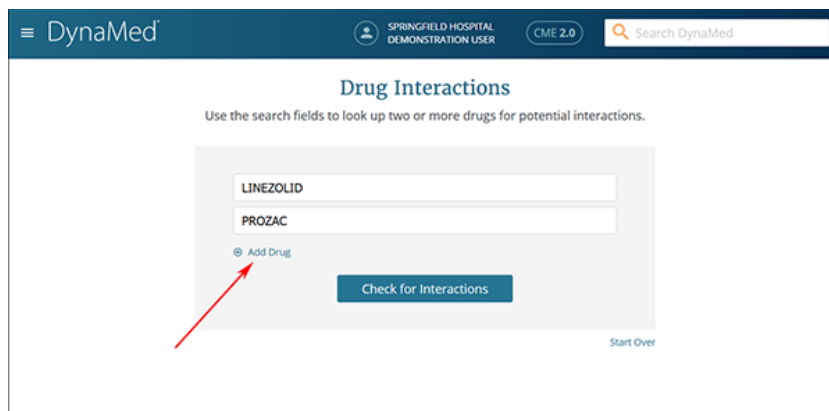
DynaMed

SPRINGFIELD HOSPITAL
DEMONSTRATION USER

CME 2.0

Search DynaMed

Drug Interactions

Use the search fields to look up two or more drugs for potential interactions.

LINEZOLID

PROZAC

Add Drug

Check for Interactions

Start Over